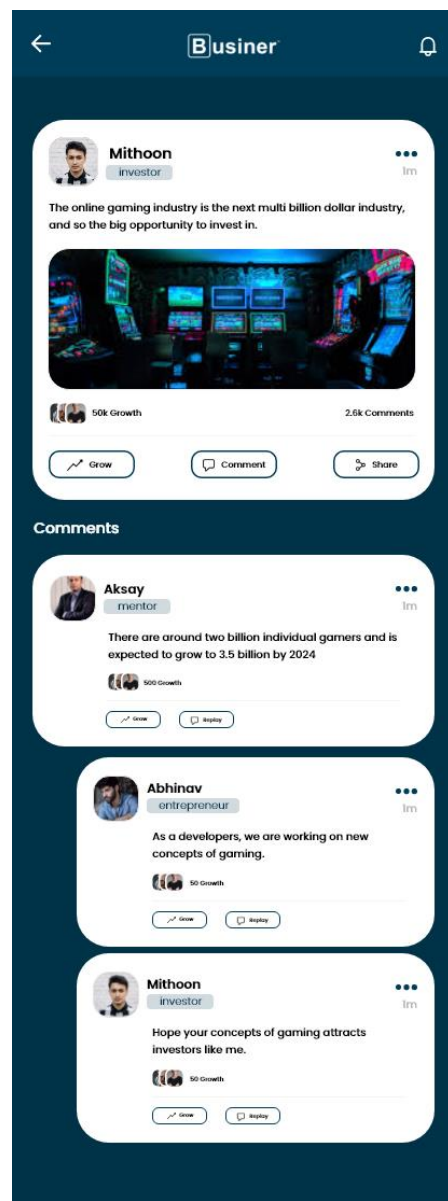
Businer

Mithoon
investor
1m

The online gaming industry is the next multi billion dollar industry, and so the big opportunity to invest in.

50k Growth
2.6k Comments

Grow
Comment
Share

Comments

Aksay
mentor
1m

There are around two billion individual gamers and is expected to grow to 3.5 billion by 2024

500 Growth

Grow
Replay

Abhinav
entrepreneur
1m

As a developers, we are working on new concepts of gaming.

50 Growth

Grow
Replay

Mithoon
investor
1m

Hope your concepts of gaming attracts investors like me.

50 Growth

Grow
Replay